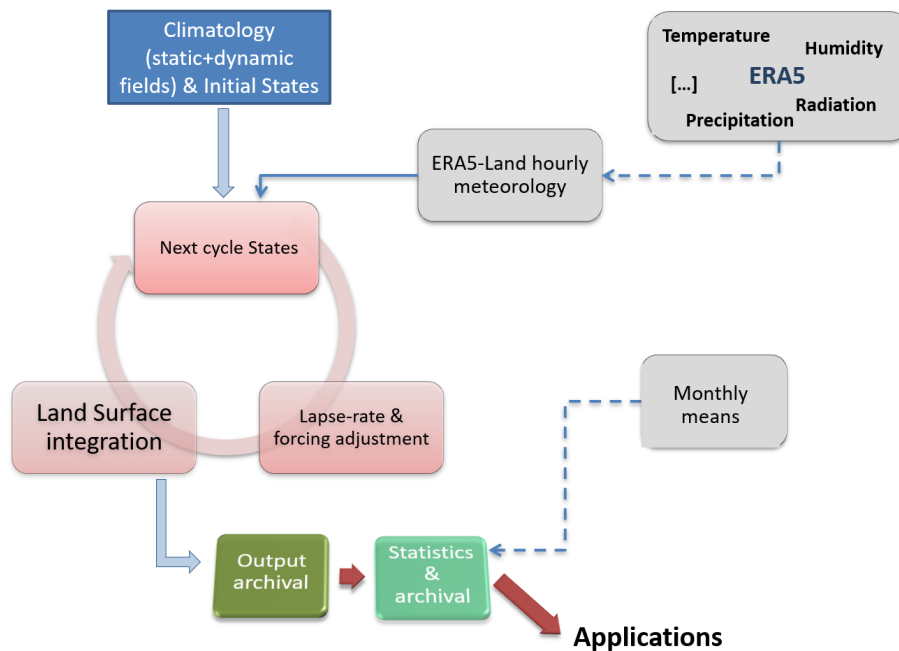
Climatology (static+dynamic fields) & Initial States

Temperature
Humidity
[...]
ERA5
Radiation
Precipitation

ERA5-Land hourly meteorology

Next cycle States

Land Surface integration

Lapse-rate & forcing adjustment

Monthly means

Output archival

Statistics & archival

Applications